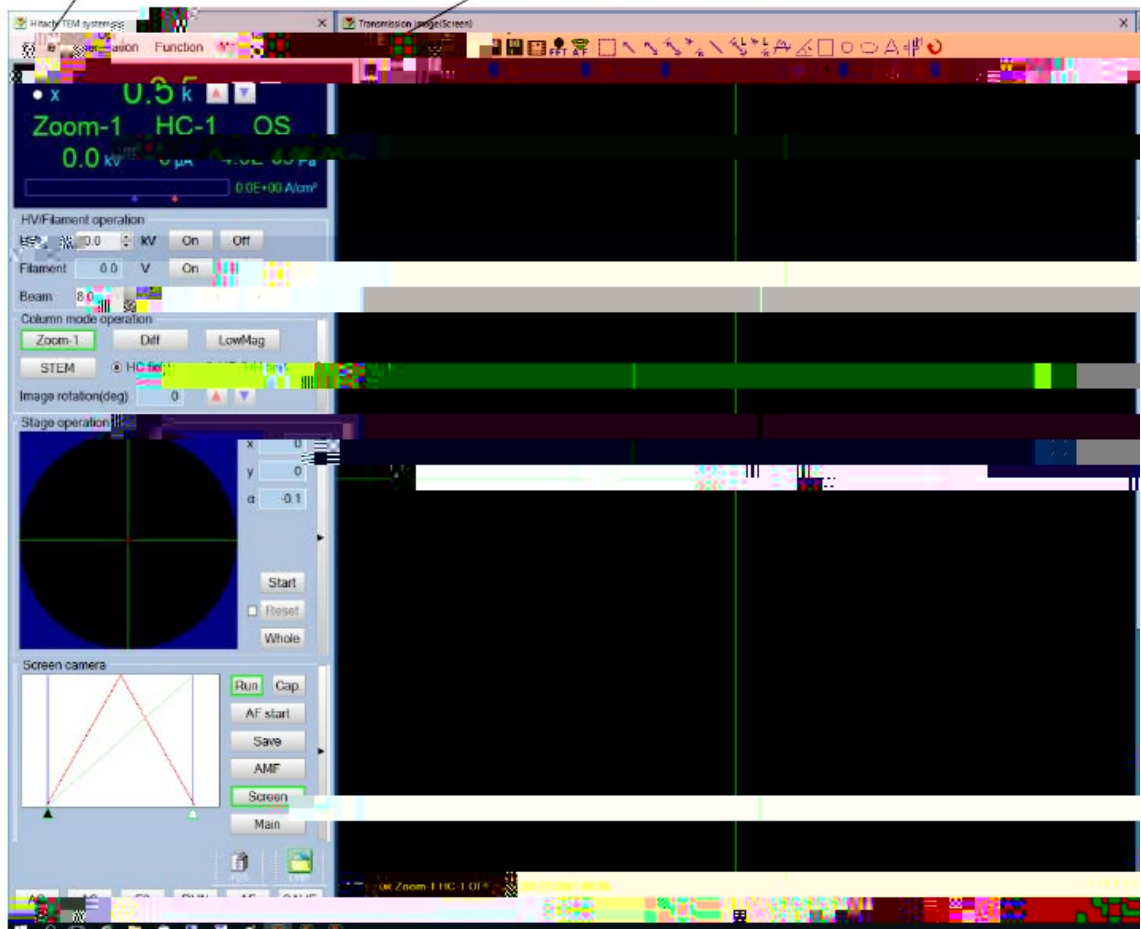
Hitachi TEM system

Transmission image(Screen)

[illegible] Function

x 0.5 k

Zoom-1 HC-1 OS

0.0 kV 0 μA

0.0E+00 A/cm²

HV/Filament operation

HV 0.0 kV On Off

Filament 0.0 V On

Beam 8.0

Column mode operation

Zoom-1 Diff LowMag

STEM HC field HR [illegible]

Image rotation(deg) 0

Stage operation

x 0

y 0

α -0.1

Start

Reset

Whole

Screen camera

Run Cap.

AF start

Save

AMF

Screen

Main

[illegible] Zoom-1 HC-1 OFF